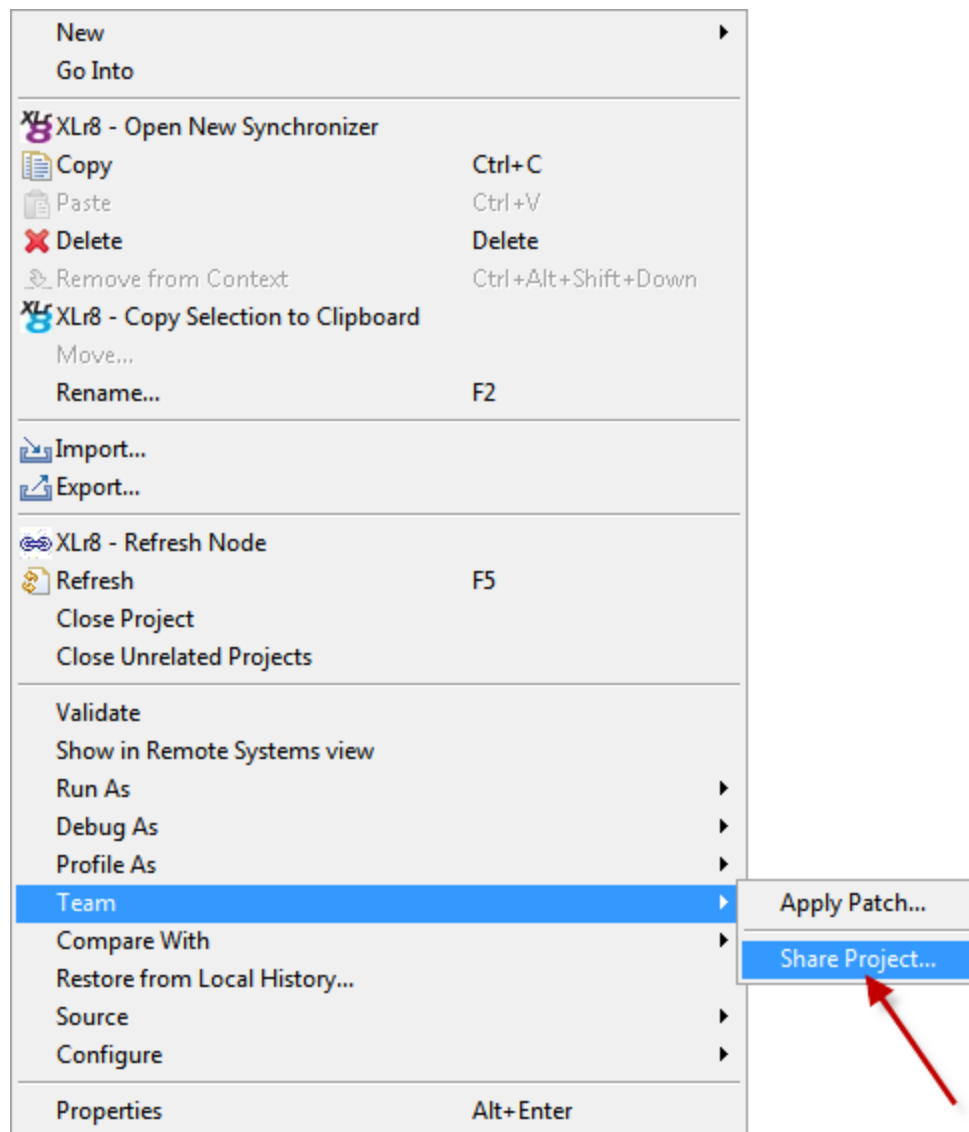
New
Go Into

XLr8 - Open New Synchronizer
Copy Ctrl+C
Paste Ctrl+V
Delete Delete
Remove from Context Ctrl+Alt+Shift+Down
XLr8 - Copy Selection to Clipboard
Move...
Rename... F2

Import...
Export...

XLr8 - Refresh Node
Refresh F5
Close Project
Close Unrelated Projects

Validate
Show in Remote Systems view
Run As
Debug As
Profile As
Team
Compare With
Restore from Local History...
Source
Configure

Properties Alt+Enter

Apply Patch...
Share Project...